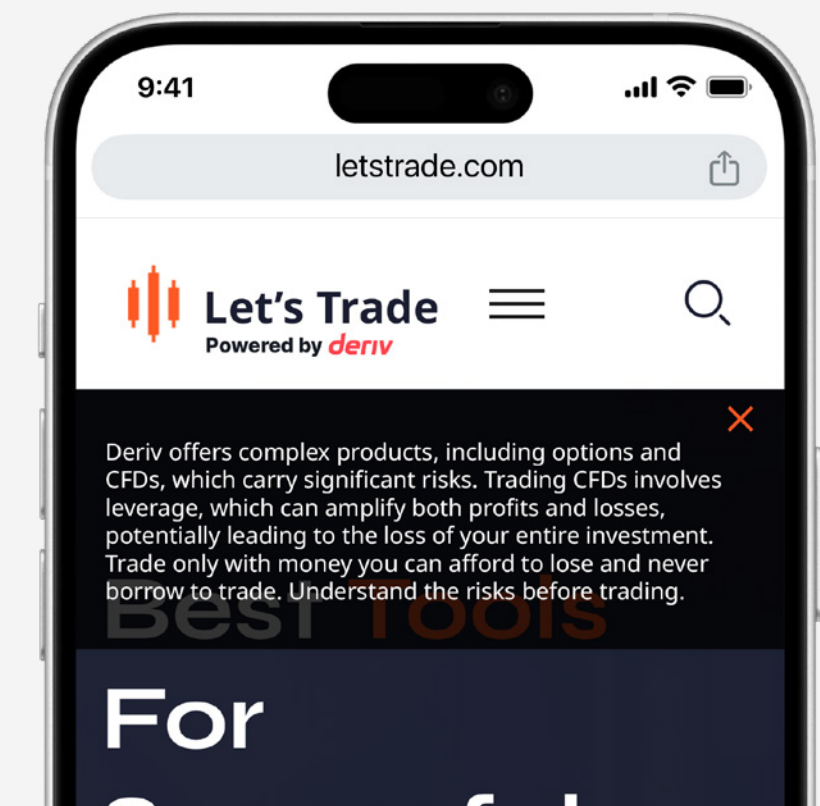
9:41

letstrade.com

Let's Trade
Powered by deriv

×

Deriv offers complex products, including options and CFDs, which carry significant risks. Trading CFDs involves leverage, which can amplify both profits and losses, potentially leading to the loss of your entire investment. Trade only with money you can afford to lose and never borrow to trade. Understand the risks before trading.

Best Tools

For

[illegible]